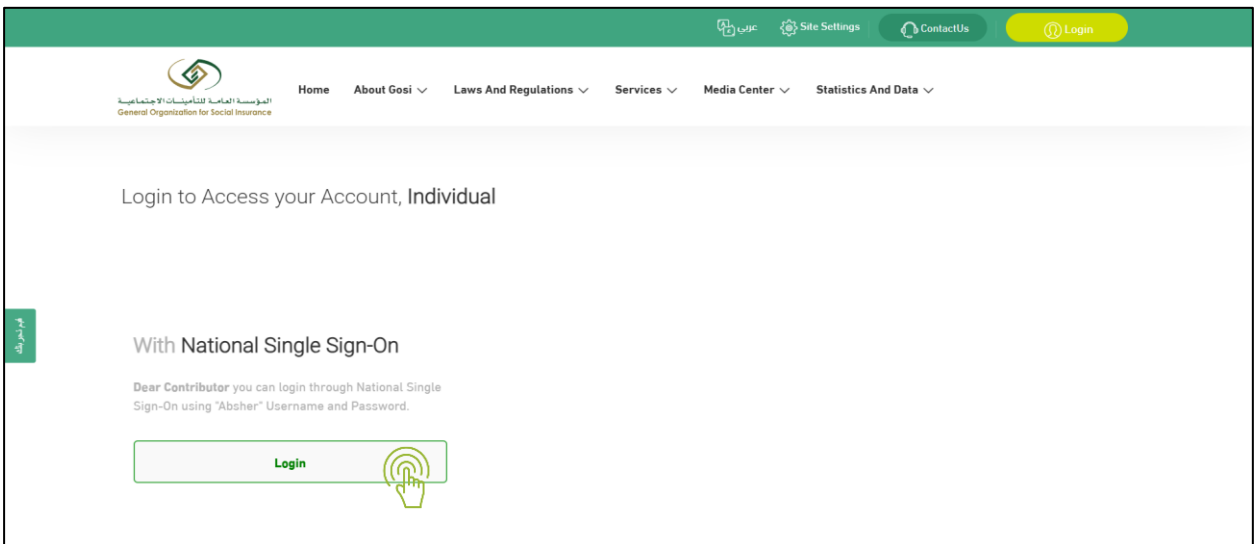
عربي Site Settings ContactUs Login

المؤسسة العامة للتأمينات الاجتماعية
General Organization for Social Insurance

Home About Gosi Laws And Regulations Services Media Center Statistics And Data

Login to Access your Account, Individual

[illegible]

With National Single Sign-On

Dear Contributor you can login through National Single Sign-On using "Absher" Username and Password.

Login